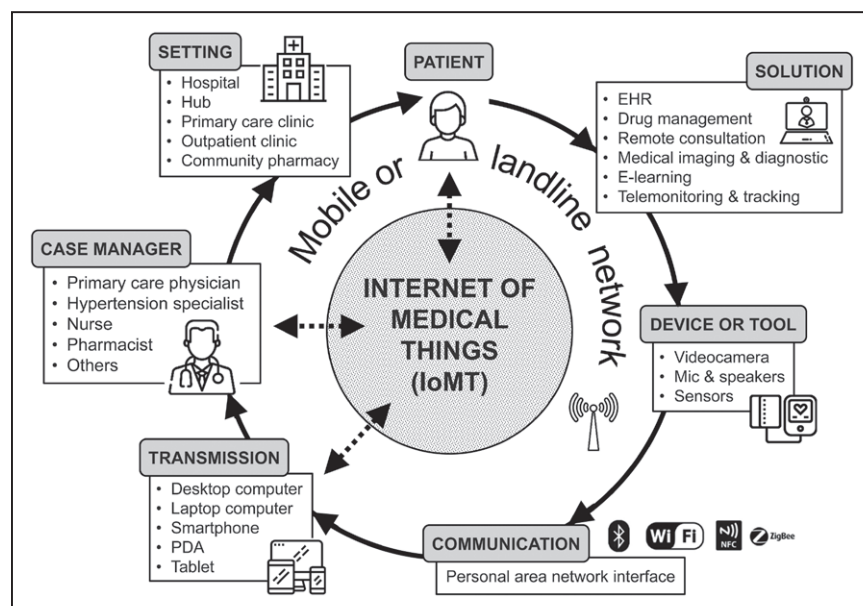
PATIENT

SETTING
• Hospital
• Hub
• Primary care clinic
• Outpatient clinic
• Community pharmacy

SOLUTION
• EHR
• Drug management
• Remote consultation
• Medical imaging & diagnostic
• E-learning
• Telemonitoring & tracking

Mobile or landline network

CASE MANAGER
• Primary care physician
• Hypertension specialist
• Nurse
• Pharmacist
• Others

INTERNET OF MEDICAL THINGS (IoMT)

DEVICE OR TOOL
• Videocamera
• Mic & speakers
• Sensors

TRANSMISSION
• Desktop computer
• Laptop computer
• Smartphone
• PDA
• Tablet

COMMUNICATION
Personal area network interface

Wi Fi NFC ZigBee